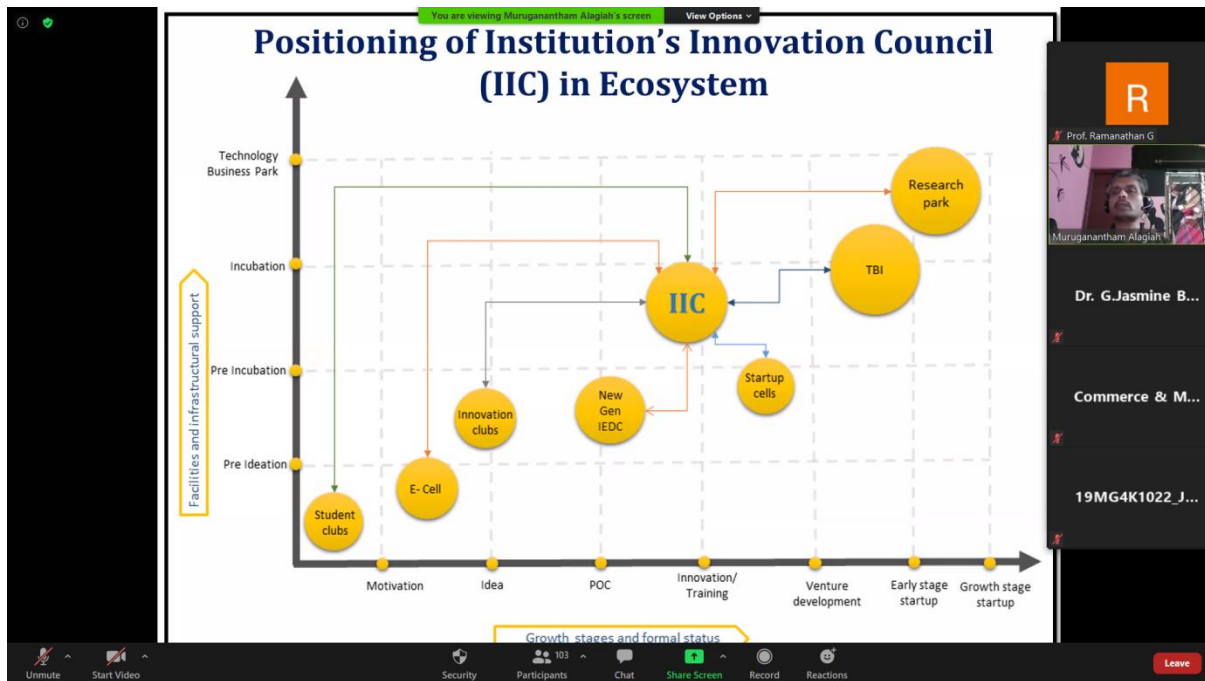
You are viewing Muruganantham Alagiah's screen

View Options

Positioning of Institution's Innovation Council (IIC) in Ecosystem

Technology Business Park

Incubation

Pre Incubation

Pre Ideation

Facilities and infrastructural support

Research park

TBI

IIC

Startup cells

New Gen IEDC

Innovation clubs

E- Cell

Student clubs

Motivation

Idea

POC

Innovation/ Training

Venture development

Early stage startup

Growth stage startup

Growth stages and formal status

R

Prof. Ramanathan G

Muruganantham Alagiah

Dr. G.Jasmine B...

Commerce & M...

19MG4K1022_J...

Unmute

Start Video

Security

103

Participants

Chat

Share Screen

Record

Reactions

Leave